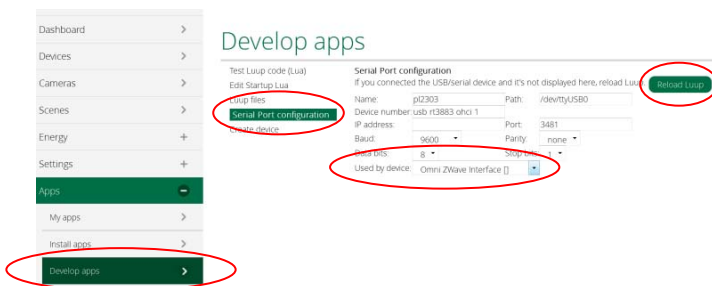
Dashboard
Devices
Cameras
Scenes
Energy
Settings
Apps
My apps
Install apps
Develop apps

Develop apps

Test Luup code (Lua)
Edit Startup Lua
Luup files
Serial Port configuration
Create device

Serial Port configuration
If you connected the USB/serial device and it's not displayed here, reload Luup

Reload Luup

Name: pl2303
Path: /dev/ttyUSB0
Device number: usb rt3883 ohci 1
IP address:
Port: 3481
Baud: 9600
Parity: none
Data bits: 8
Stop bits: 1
Used by device: Omni ZWave Interface []